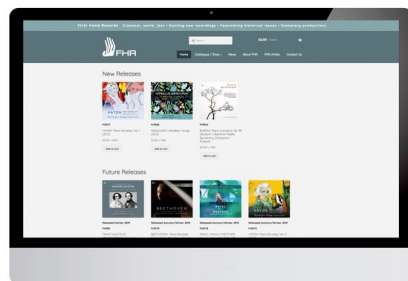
First Hand Records · Classical, world, jazz · Exciting new recordings · Fascinating historical issues · Exemplary productions

FHR

Home Catalogue / Shop News About FHR FHR Artists Contact Us

New Releases

Add to cart Add to cart Add to cart

Future Releases

BEETHOVEN